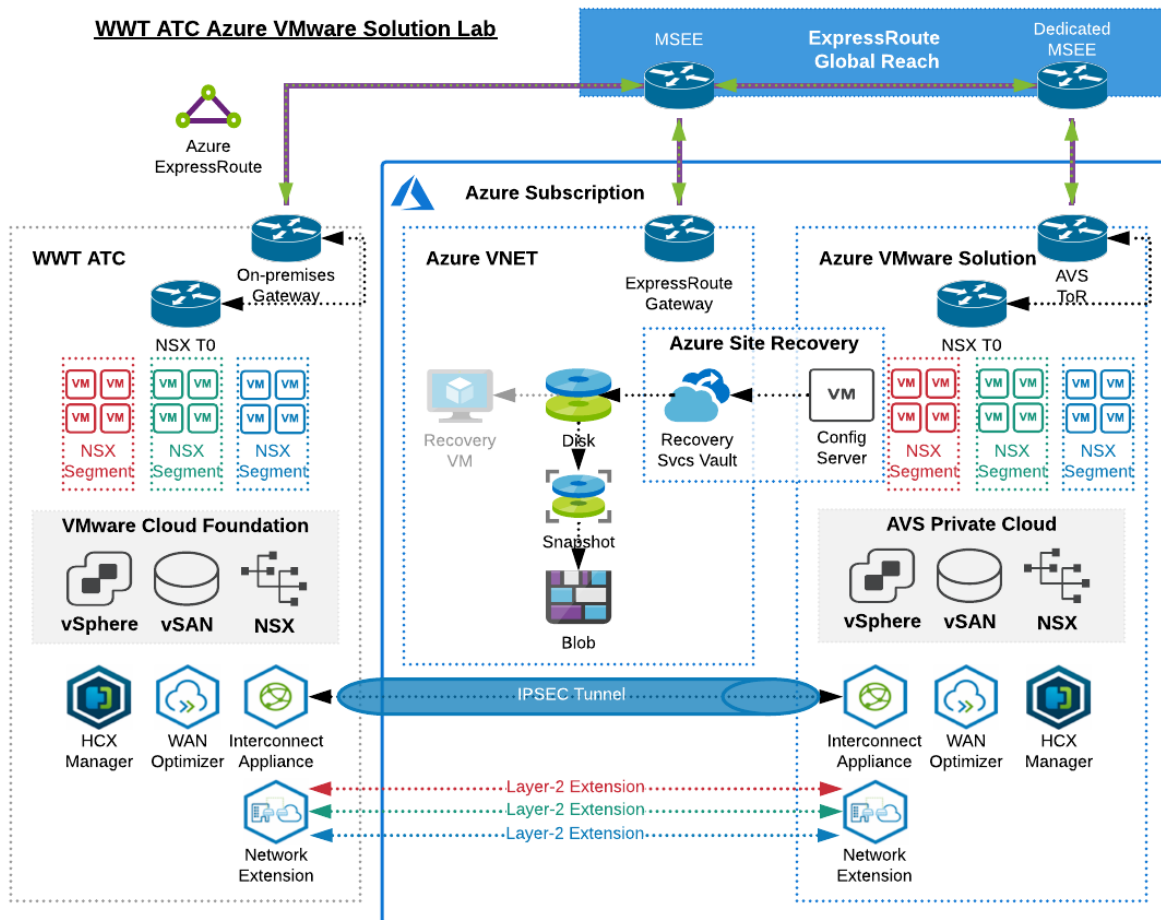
WWT ATC Azure VMware Solution Lab

MSEE

ExpressRoute Global Reach

Dedicated MSEE

Azure ExpressRoute

Azure Subscription

WWT ATC

On-premises Gateway

NSX T0

VM VM VM VM
NSX Segment

VM VM VM VM
NSX Segment

VM VM VM VM
NSX Segment

VMware Cloud Foundation

vSphere vSAN NSX

Azure VNET

ExpressRoute Gateway

Azure Site Recovery

Recovery VM

Disk

Recovery Svcs Vault

VM
Config Server

Snapshot

Blob

Azure VMware Solution

AVS ToR

NSX T0

VM VM VM VM
NSX Segment

VM VM VM VM
NSX Segment

VM VM VM VM
NSX Segment

AVS Private Cloud

vSphere vSAN NSX

HCX Manager

WAN Optimizer

Interconnect Appliance

IPSEC Tunnel

Interconnect Appliance

WAN Optimizer

HCX Manager

Layer-2 Extension
Layer-2 Extension
Layer-2 Extension

Network Extension

Network Extension